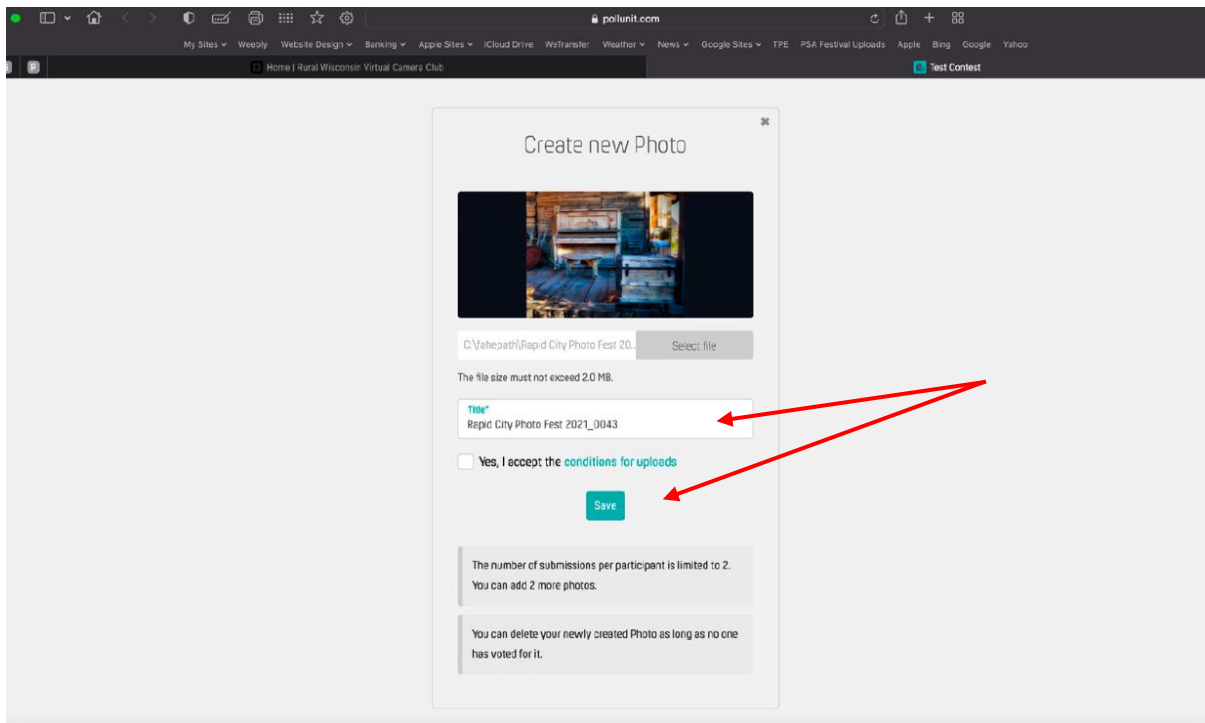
pollunit.com

My Sites Weebly Website Design Banking Apple Sites iCloud Drive WeTransfer Weather News Google Sites TPE PSA Festival Uploads Apple Bing Google Yahoo

Home | Rural Wisconsin Virtual Camera Club

Test Contest

Create new Photo

C:\fakepath\Rapid City Photo Fest 20...

Select file

The file size must not exceed 2.0 MB.

Title*
Rapid City Photo Fest 2021_0043

Yes, I accept the conditions for uploads

Save

The number of submissions per participant is limited to 2. You can add 2 more photos.

You can delete your newly created Photo as long as no one has voted for it.